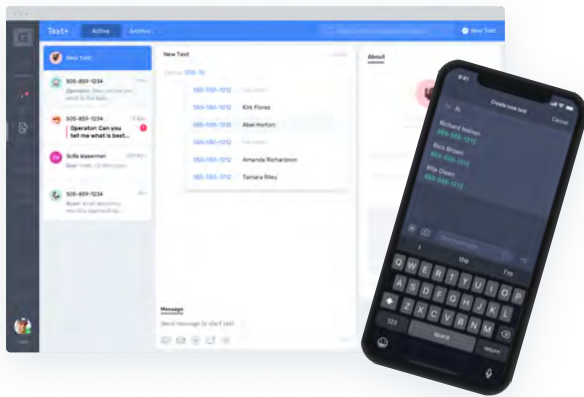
Text+ Active Archive

New Text

New Text

505-851-1234
Operator: Can you tell me what is best...

505-851-1234
Operator: Can you tell me what is best...

Sofia Waseman

505-851-1234

505-555-1212 Kirk Flores
505-555-1212 Abel Horton
505-555-1212 Amanda Richardson
505-555-1212 Tamara Riley

About

Message
Send message to client

Create new text
Cancel

Richard Nelson
505-555-1212

Rico Brown
505-555-1212

Rita Owen
505-555-1212

the I'm

123 space return